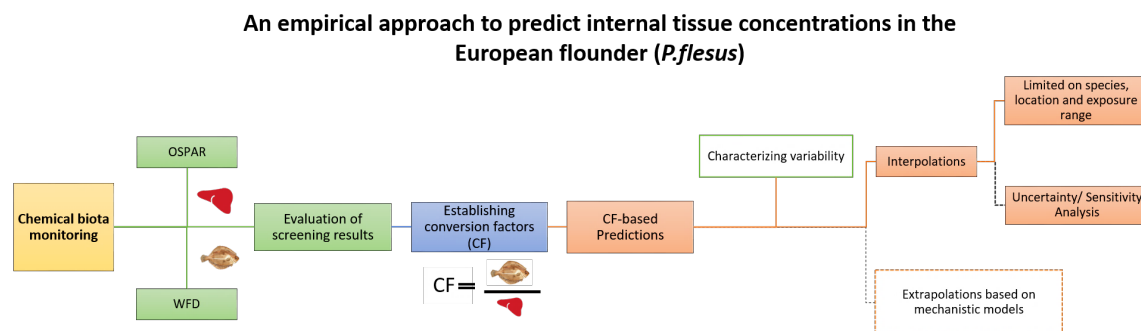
An empirical approach to predict internal tissue concentrations in the European flounder (*P.flesus*)

OSPAR

Chemical biota monitoring

WFD

Evaluation of screening results

Establishing conversion factors (CF)

CF=

CF-based Predictions

Characterizing variability

Interpolations

Limited on species, location and exposure range

Uncertainty/ Sensitivity Analysis

Extrapolations based on mechanistic models